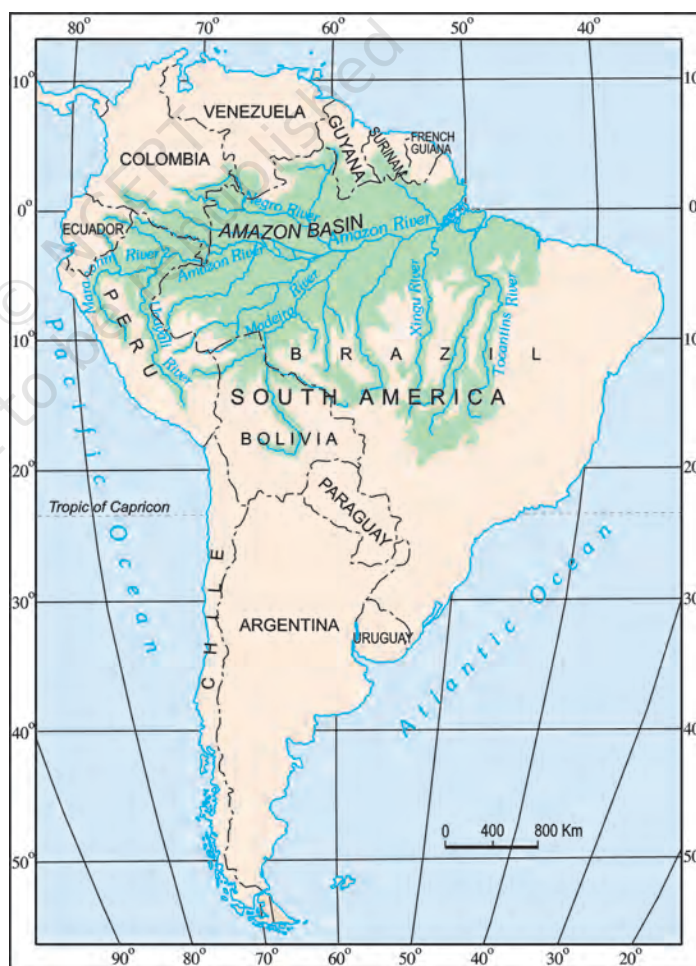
80° 70° 60° 50° 40°

10° 10°

0° 0

10° 10

20° 20

30° 30

40° 40

50° 50

90° 80° 70° 60° 50° 40° 30° 20°

© NCERT not to be republished

VENEZUELA

GUYANA

SURINAM

FRENCH GUIANA

COLOMBIA

ECUADOR

Negro River

AMAZON BASIN

Amazon River

Marañón River

Amazon River

PERU

Ucayali River

Madeira River

Xingu River

Tocantins River

BRAZIL

SOUTH AMERICA

BOLIVIA

Pacific Ocean

Tropic of Capricon

PARAGUAY

CHILE

ARGENTINA

URUGUAY

Atlantic Ocean

0 400 800 Km